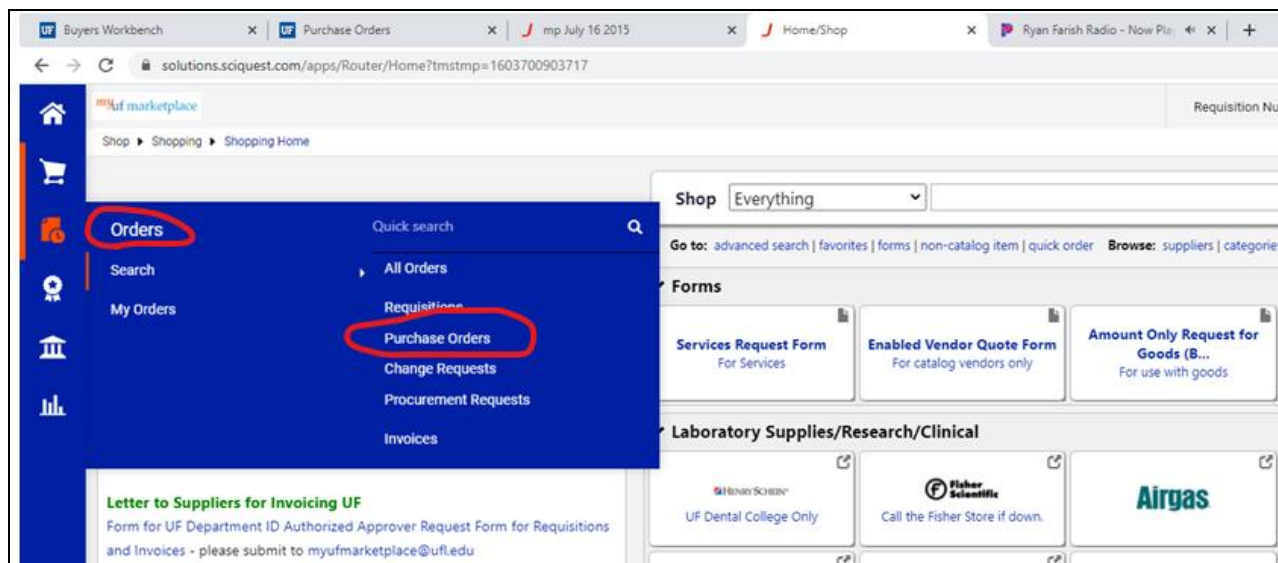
UF Buyers Workbench ×
UF Purchase Orders ×
mp July 16 2015 ×
Home/Shop ×
Ryan Farish Radio - Now Pla ×
+

solutions.sciquest.com/apps/Router/Home?tmstmp=1603700903717

myuf marketplace

Requisition Nu

Shop ▸ Shopping ▸ Shopping Home

Orders

Quick search

Search

My Orders

All Orders

Requisitions

Purchase Orders

Change Requests

Procurement Requests

Invoices

Shop Everything

Go to: advanced search | favorites | forms | non-catalog item | quick order Browse: suppliers | categorie

Forms

Services Request Form
For Services

Enabled Vendor Quote Form
For catalog vendors only

Amount Only Request for Goods (B...
For use with goods

Laboratory Supplies/Research/Clinical

HENRY SCHEIN
UF Dental College Only

Fisher Scientific
Call the Fisher Store if down.

Airgas

Letter to Suppliers for Invoicing UF

Form for UF Department ID Authorized Approver Request Form for Requisitions and Invoices - please submit to myufmarketplace@ufl.edu